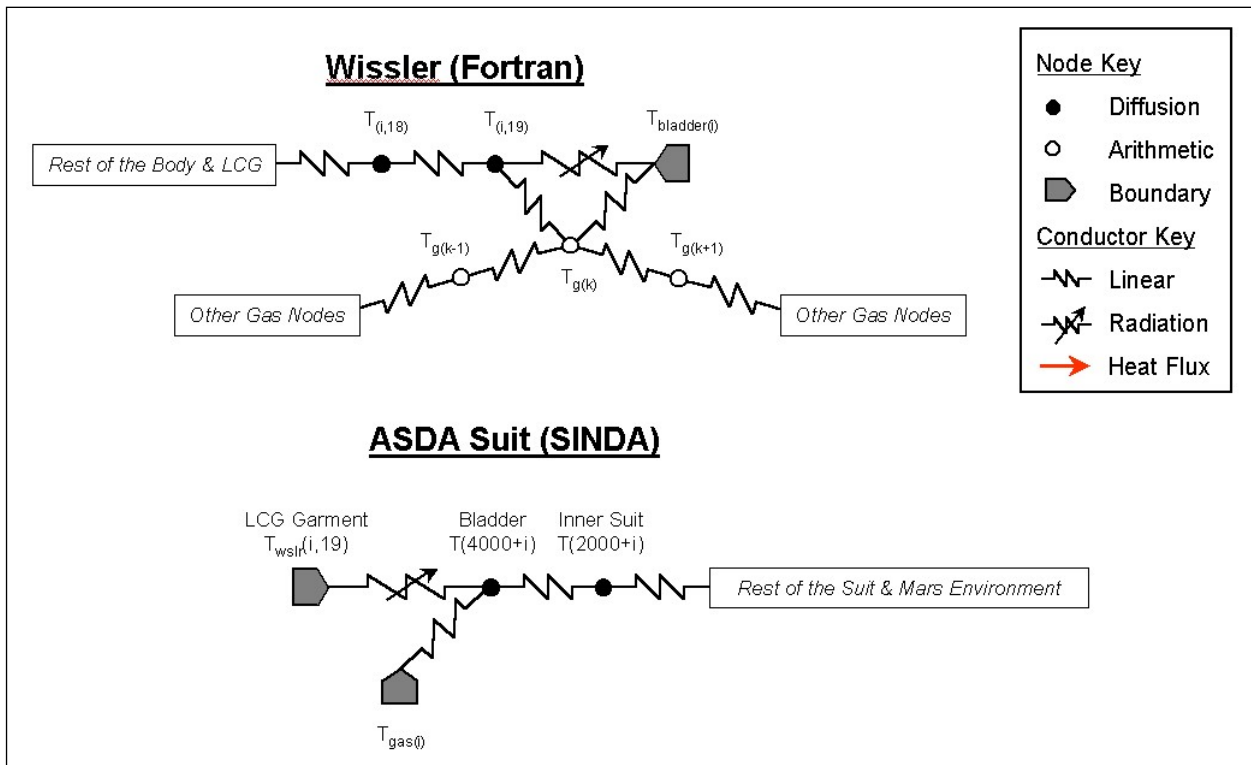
Wissler (Fortran)

$T_{(i,18)}$ $T_{(i,19)}$ $T_{bladder(i)}$

Rest of the Body & LCG

$T_{g(k-1)}$ $T_{g(k)}$ $T_{g(k+1)}$

Other Gas Nodes

Other Gas Nodes

Node Key
Diffusion
Arithmetic
Boundary
Conductor Key
Linear
Radiation
Heat Flux

ASDA Suit (SINDA)

LCG Garment $T_{wsln}(i,19)$

Bladder T(4000+i)

Inner Suit T(2000+i)

Rest of the Suit & Mars Environment

$T_{gas(i)}$